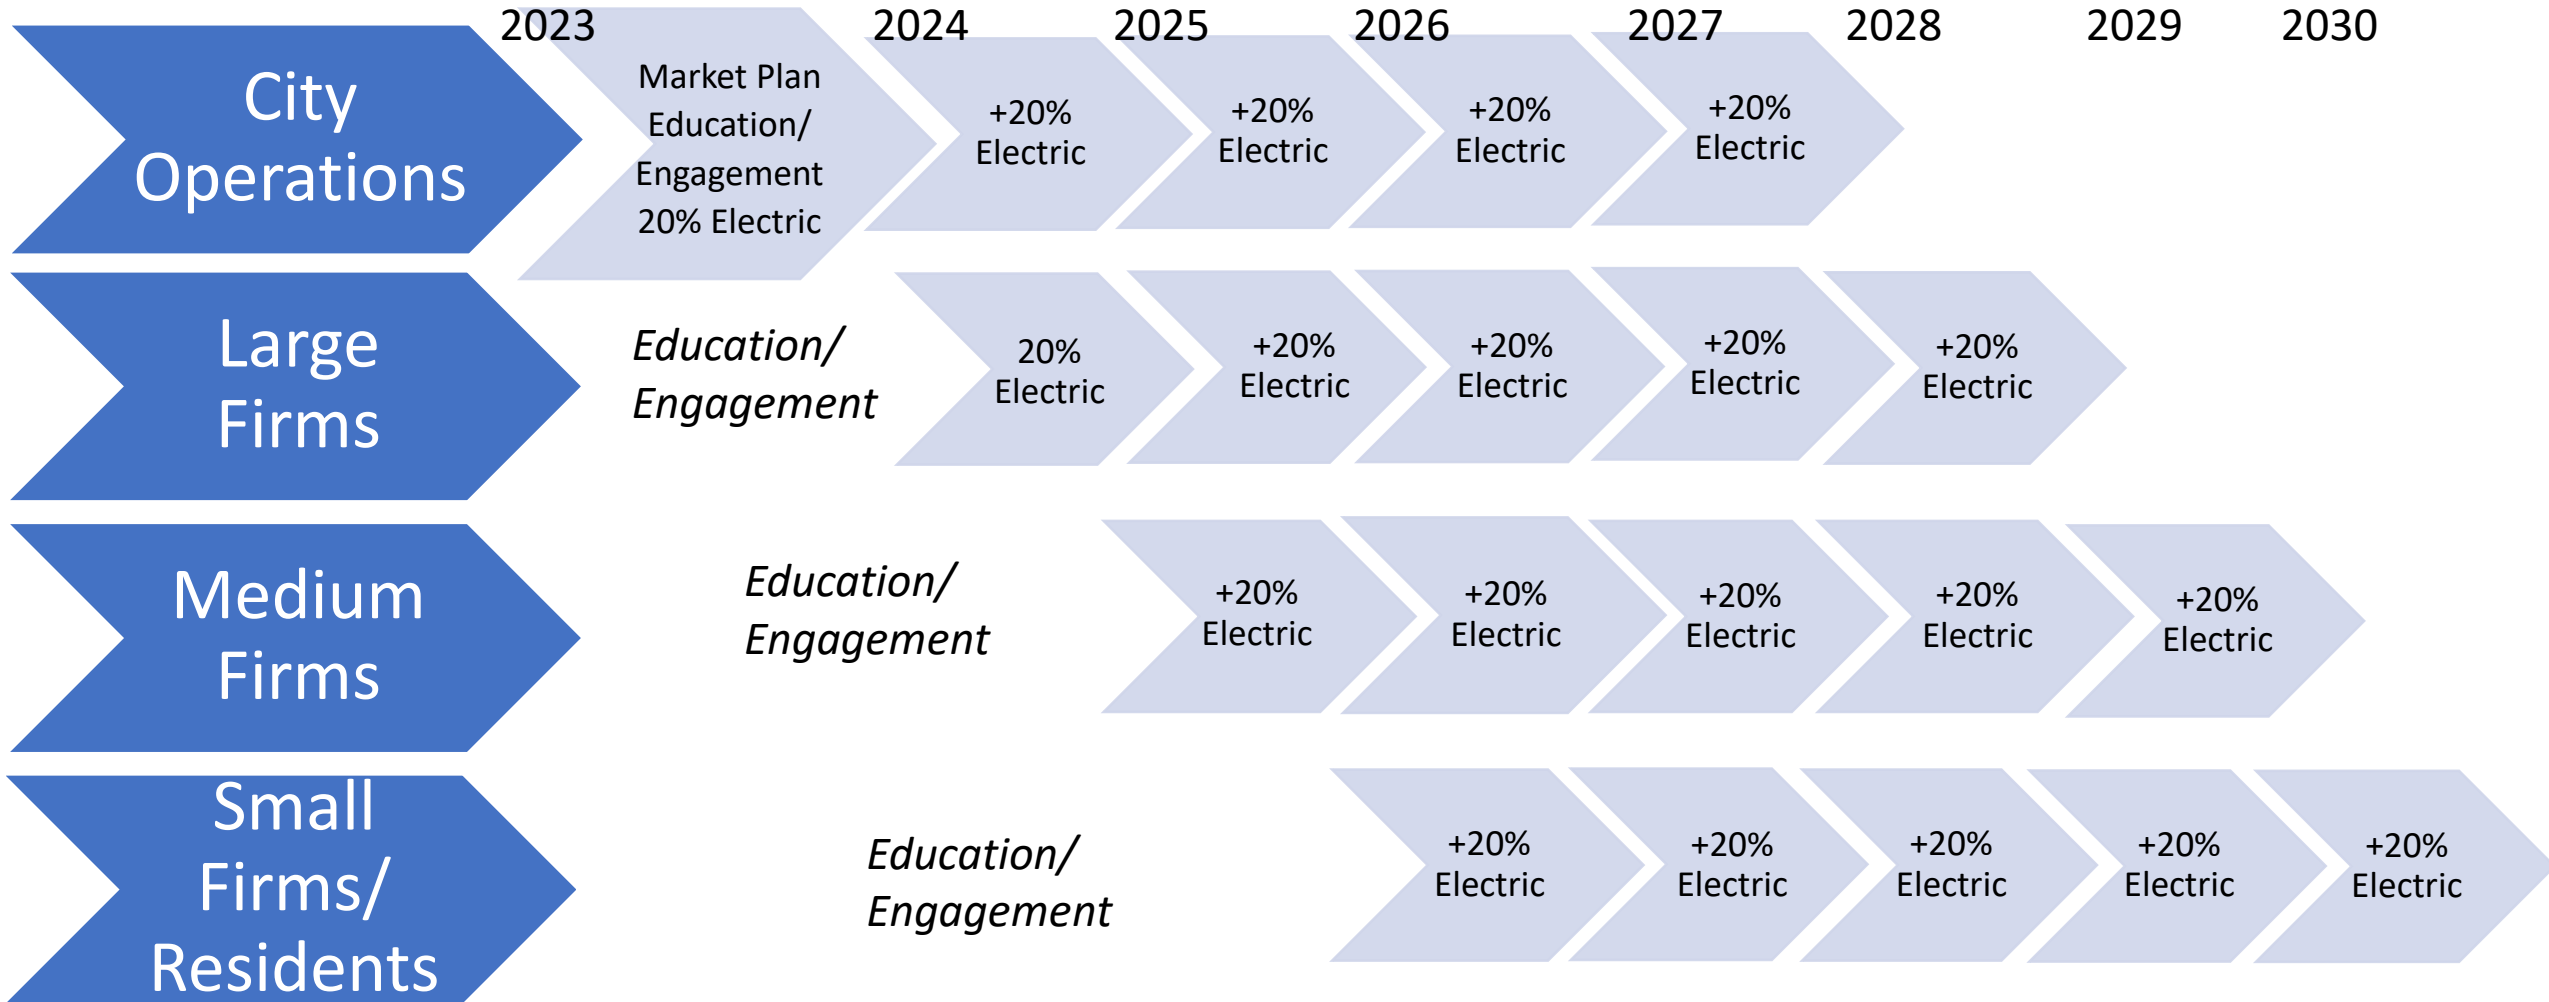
2023 2024 2025 2026 2027 2028 2029 2030

City Operations

Market Plan Education/ Engagement 20% Electric

+20% Electric

+20% Electric

+20% Electric

+20% Electric

Large Firms

*Education/ Engagement*

20% Electric

+20% Electric

+20% Electric

+20% Electric

+20% Electric

Medium Firms

*Education/ Engagement*

+20% Electric

+20% Electric

+20% Electric

+20% Electric

+20% Electric

Small Firms/ Residents

*Education/ Engagement*

+20% Electric

+20% Electric

+20% Electric

+20% Electric

+20% Electric